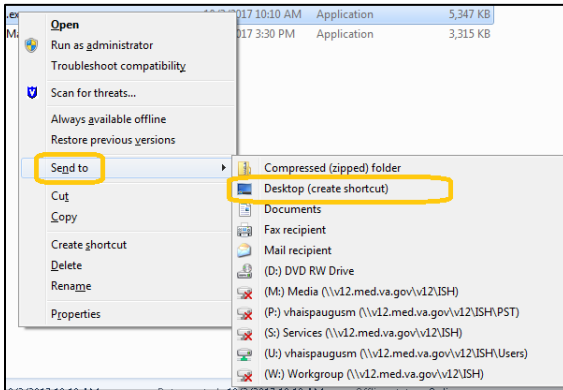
.ex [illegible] 10:10 AM Application 5,347 KB
M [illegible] 017 3:30 PM Application 3,315 KB

Open
Run as administrator
Troubleshoot compatibility
Scan for threats...
Always available offline
Restore previous versions
Send to
Cut
Copy
Create shortcut
Delete
Rename
Properties

Compressed (zipped) folder
Desktop (create shortcut)
Documents
Fax recipient
Mail recipient
(D:) DVD RW Drive
(M:) Media (\\v12.med.va.gov\v12\ISH)
(P:) vhaispaugusm (\\v12.med.va.gov\v12\ISH\PST)
(S:) Services (\\v12.med.va.gov\v12\ISH)
(U:) vhaispaugusm (\\v12.med.va.gov\v12\ISH\Users)
(W:) Workgroup (\\v12.med.va.gov\v12\ISH)